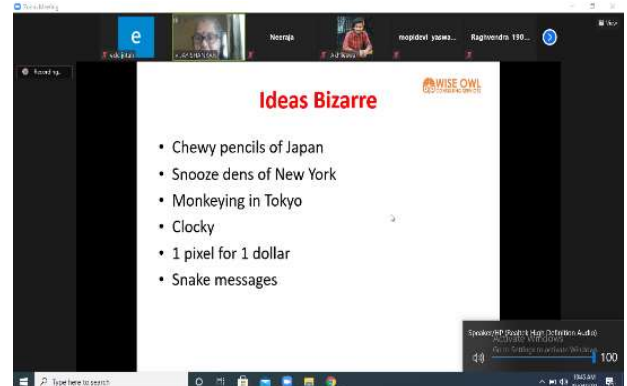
Zoom Meeting

e

Neeraja

mopidevi yaswa...

Ragivendra 190...

View

Recording...

Ideas Bizarre

WISE OWL

- Chewy pencils of Japan
- Snooze dens of New York
- Monkeying in Tokyo
- Clocky
- 1 pixel for 1 dollar
- Snake messages

Speakers/HP (Realtek High Definition Audio)

Activate Windows

Go to Settings to activate Windows.

100

Type here to search